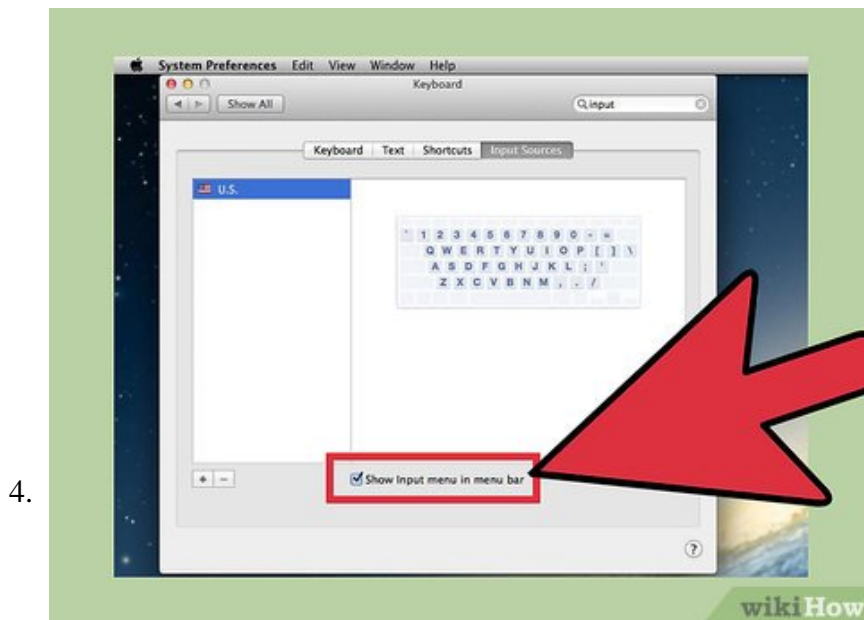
4.

System Preferences Edit View Window Help

Keyboard

Show All

input

Keyboard Text Shortcuts Input Sources

U.S.

` 1 2 3 4 5 6 7 8 9 0 - =
Q W E R T Y U I O P [ ] \
A S D F G H J K L ; '
Z X C V B N M , . /

+ −

Show Input menu in menu bar

?

wikiHow